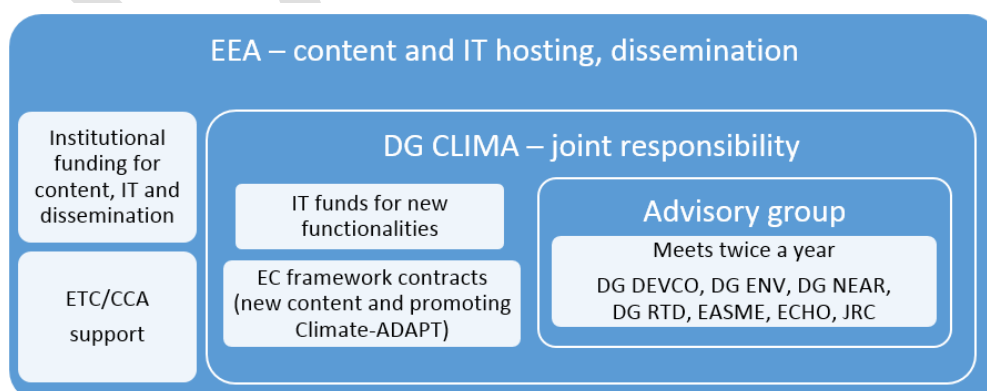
EEA – content and IT hosting, dissemination

Institutional funding for content, IT and dissemination

ETC/CCA support

DG CLIMA – joint responsibility

IT funds for new functionalities

EC framework contracts (new content and promoting Climate-ADAPT)

Advisory group

Meets twice a year

DG DEVCO, DG ENV, DG NEAR, DG RTD, EASME, ECHO, JRC